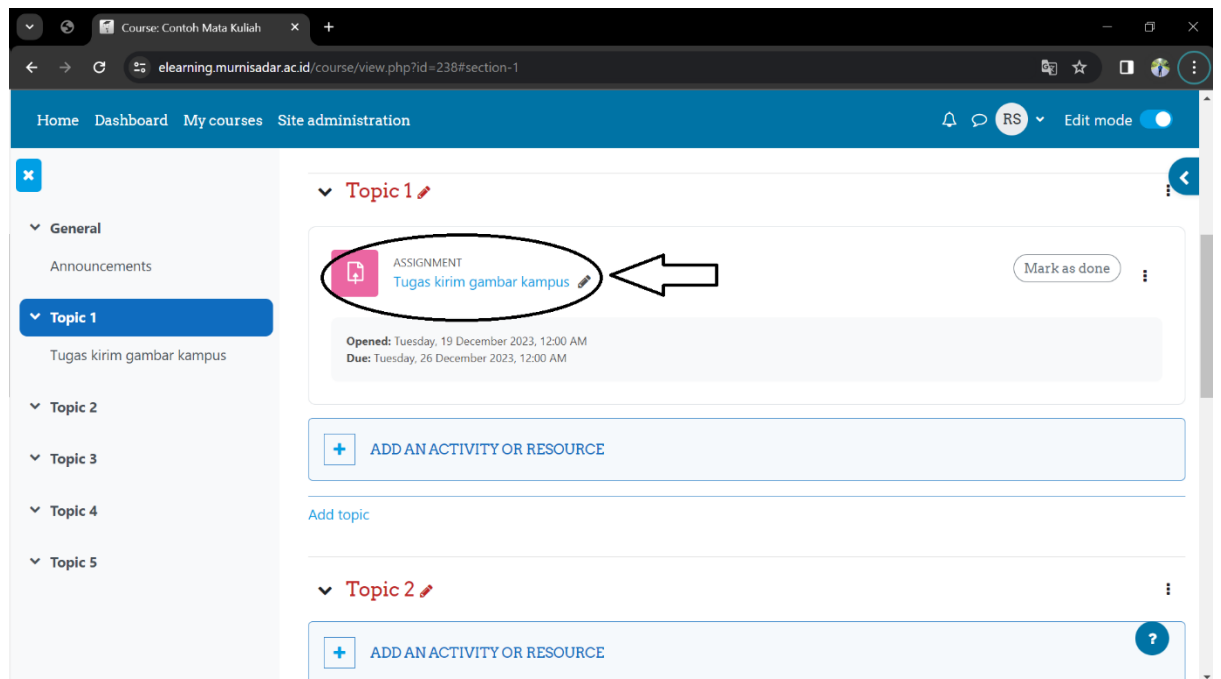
Course: Contoh Mata Kuliah

elearning.murnisadar.ac.id/course/view.php?id=238#section-1

Home Dashboard My courses Site administration

RS

Edit mode

General

Announcements

Topic 1

Tugas kirim gambar kampus

Topic 2

Topic 3

Topic 4

Topic 5

Topic 1

ASSIGNMENT

Tugas kirim gambar kampus

Mark as done

Opened: Tuesday, 19 December 2023, 12:00 AM
Due: Tuesday, 26 December 2023, 12:00 AM

ADD AN ACTIVITY OR RESOURCE

Add topic

Topic 2

ADD AN ACTIVITY OR RESOURCE

?